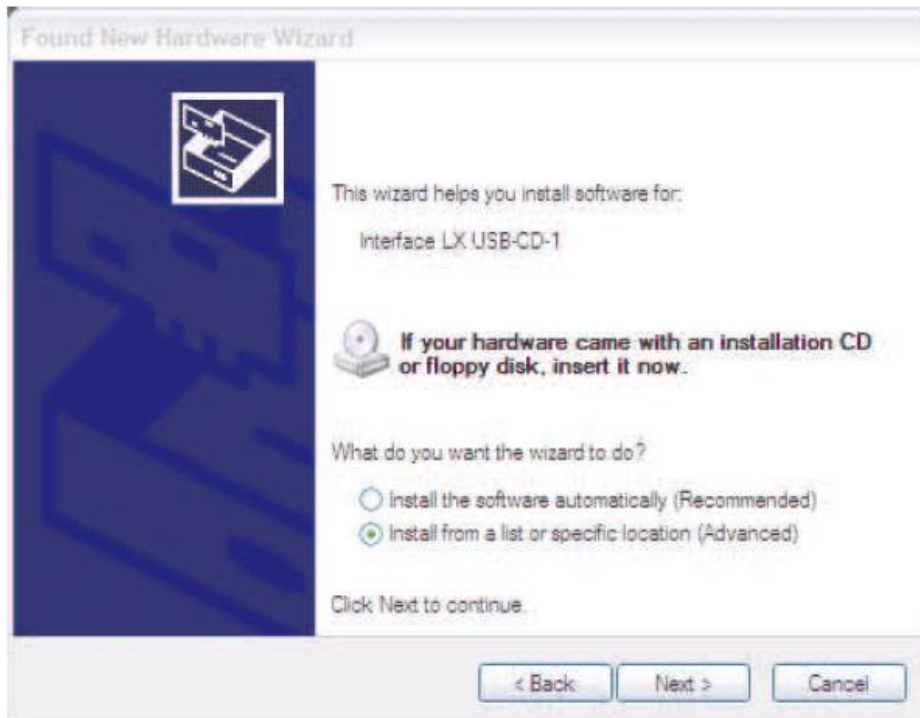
Found New Hardware Wizard

This wizard helps you install software for:

Interface LX USB-CD-1

If your hardware came with an installation CD or floppy disk, insert it now.

What do you want the wizard to do?

Install the software automatically (Recommended)

Install from a list or specific location (Advanced)

Click Next to continue.

< Back

Next >

Cancel